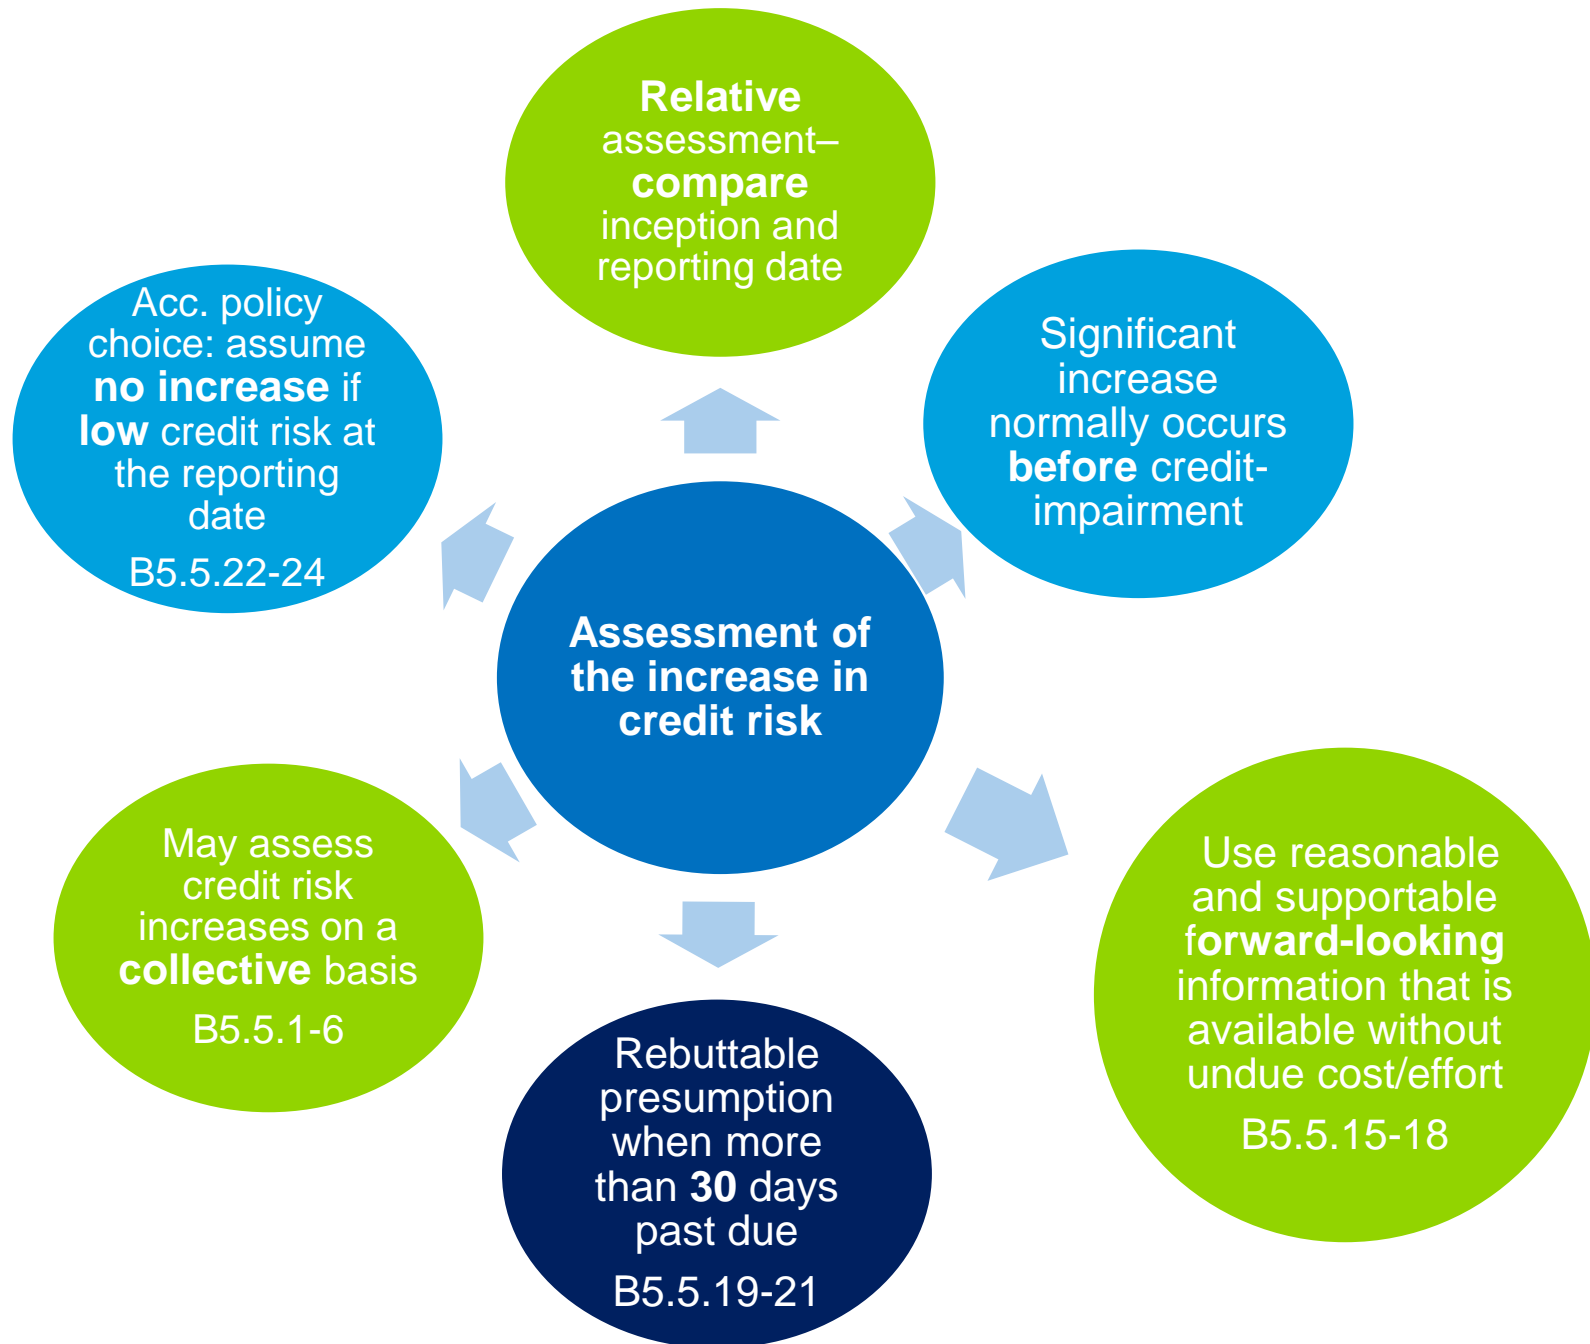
Assessment of the increase in credit risk

Relative assessment– compare inception and reporting date

Significant increase normally occurs before credit-impairment

Use reasonable and supportable forward-looking information that is available without undue cost/effort

B5.5.15-18

Rebuttable presumption when more than 30 days past due

B5.5.19-21

May assess credit risk increases on a collective basis

B5.5.1-6

Acc. policy choice: assume no increase if low credit risk at the reporting date

B5.5.22-24